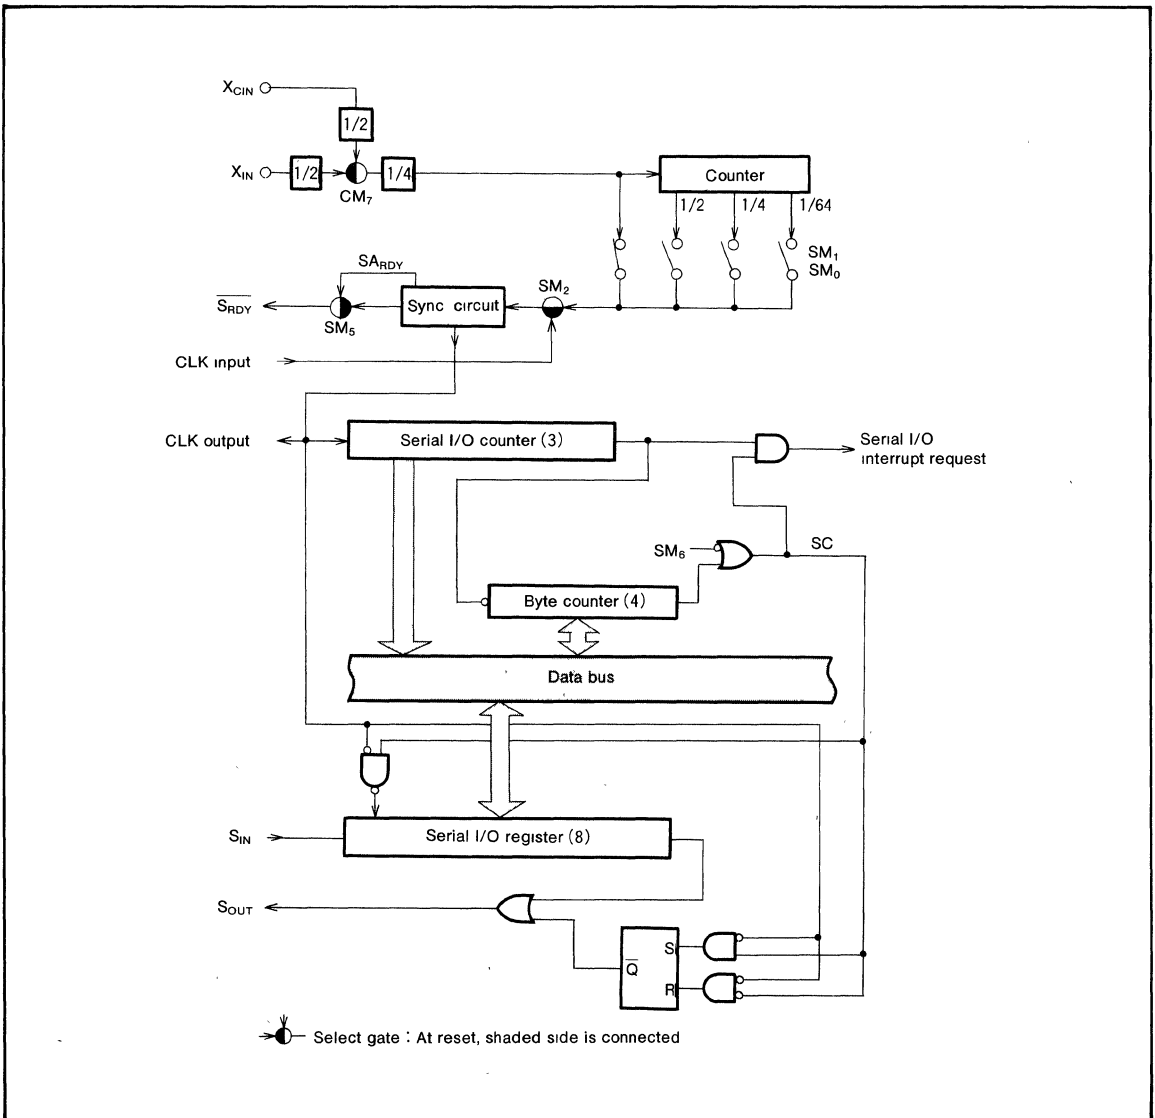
$X_{CIN}$

1/2

$X_{IN}$

1/2

$CM_7$

1/4

Counter

1/2

1/4

1/64

$SM_1$
$SM_0$

$SA_{RDY}$

$\overline{S_{RDY}}$

$SM_5$

Sync circuit

$SM_2$

CLK input

CLK output

Serial I/O counter (3)

Serial I/O interrupt request

$SM_6$

SC

Byte counter (4)

Data bus

$S_{IN}$

Serial I/O register (8)

$S_{OUT}$

$\overline{Q}$

S

R

Select gate : At reset, shaded side is connected